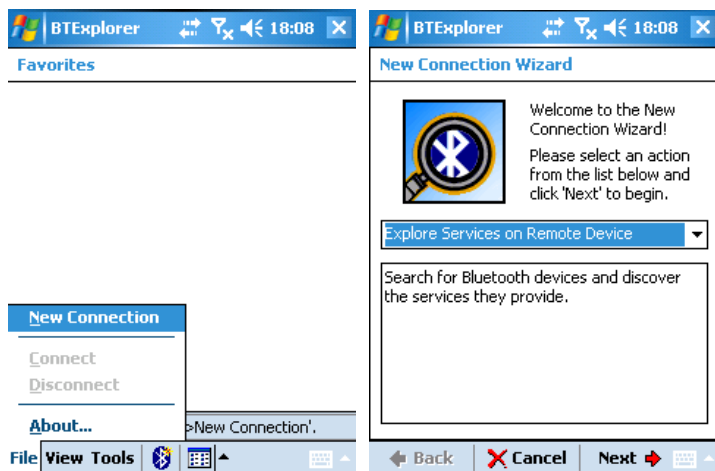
BTExplorer 18:08

Favorites

New Connection

Connect

Disconnect

About...

>New Connection'.

File View Tools

BTExplorer 18:08

New Connection Wizard

Welcome to the New Connection Wizard!

Please select an action from the list below and click 'Next' to begin.

Explore Services on Remote Device

Search for Bluetooth devices and discover the services they provide.

Back Cancel Next